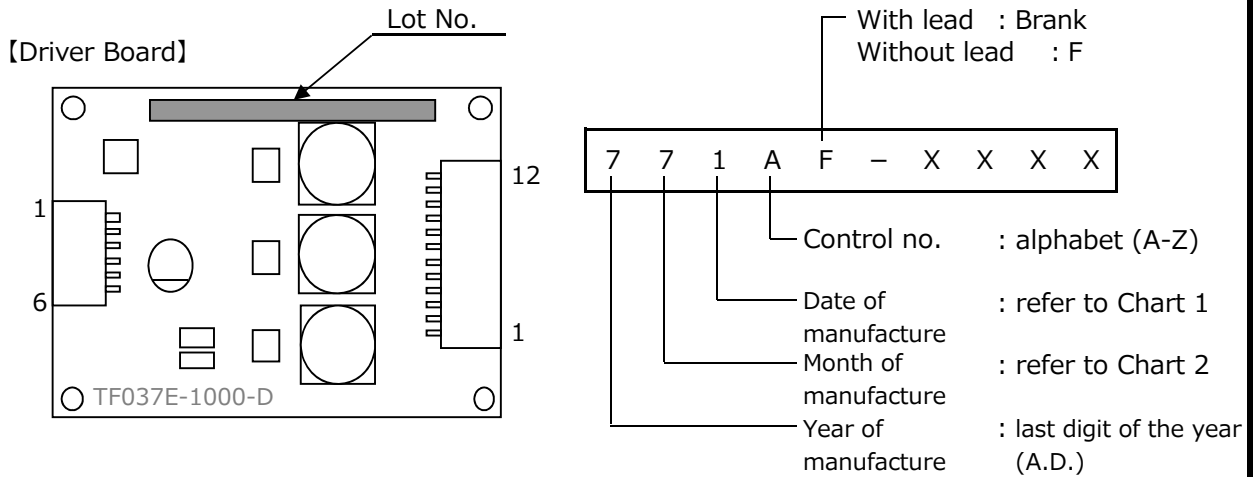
【Driver Board】

Lot No.

1
6
12
1
TF037E-1000-D

With lead : Brank
Without lead : F

7 7 1 A F – X X X X

Control no. : alphabet (A-Z)
Date of manufacture : refer to Chart 1
Month of manufacture : refer to Chart 2
Year of manufacture : last digit of the year (A.D.)